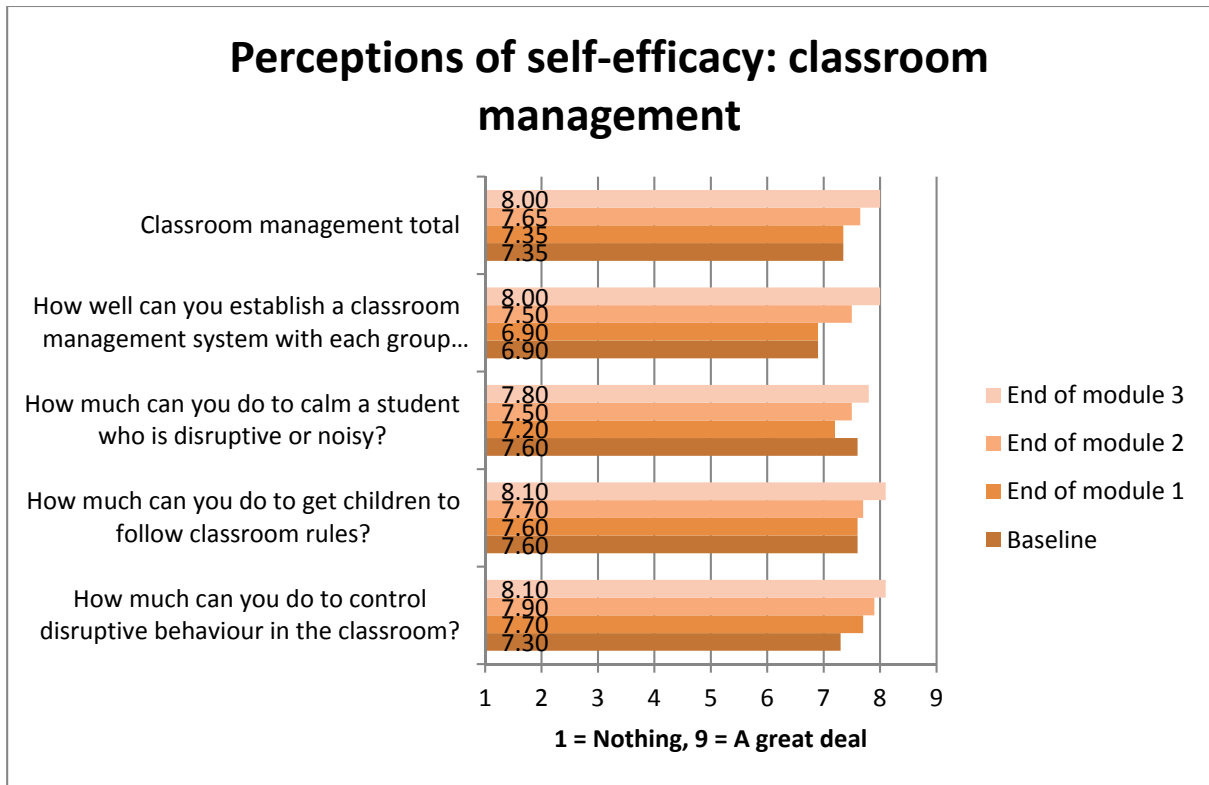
Perceptions of self-efficacy: classroom management

Classroom management total
8.00
7.65
7.35
7.35

How well can you establish a classroom management system with each group…
8.00
7.50
6.90
6.90

How much can you do to calm a student who is disruptive or noisy?
7.80
7.50
7.20
7.60

How much can you do to get children to follow classroom rules?
8.10
7.70
7.60
7.60

How much can you do to control disruptive behaviour in the classroom?
8.10
7.90
7.70
7.30

1 2 3 4 5 6 7 8 9

1 = Nothing, 9 = A great deal

End of module 3
End of module 2
End of module 1
Baseline